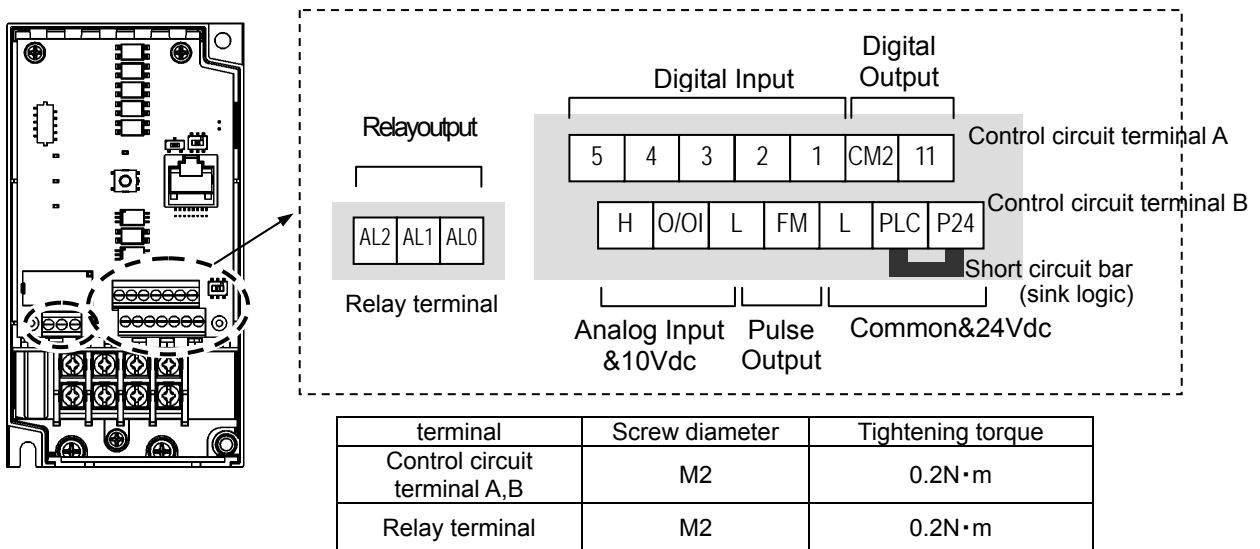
Relayoutput

AL2 AL1 AL0

Relay terminal

Digital Input

Digital Output

5 4 3 2 1 CM2 11

Control circuit terminal A

H O/OI L FM L PLC P24

Control circuit terminal B

Short circuit bar (sink logic)

Analog Input &10Vdc

Pulse Output

Common&24Vdc

| terminal | Screw diameter | Tightening torque |
|---|---|---|
| Control circuit terminal A,B | M2 | 0.2N・m |
| Relay terminal | M2 | 0.2N・m |